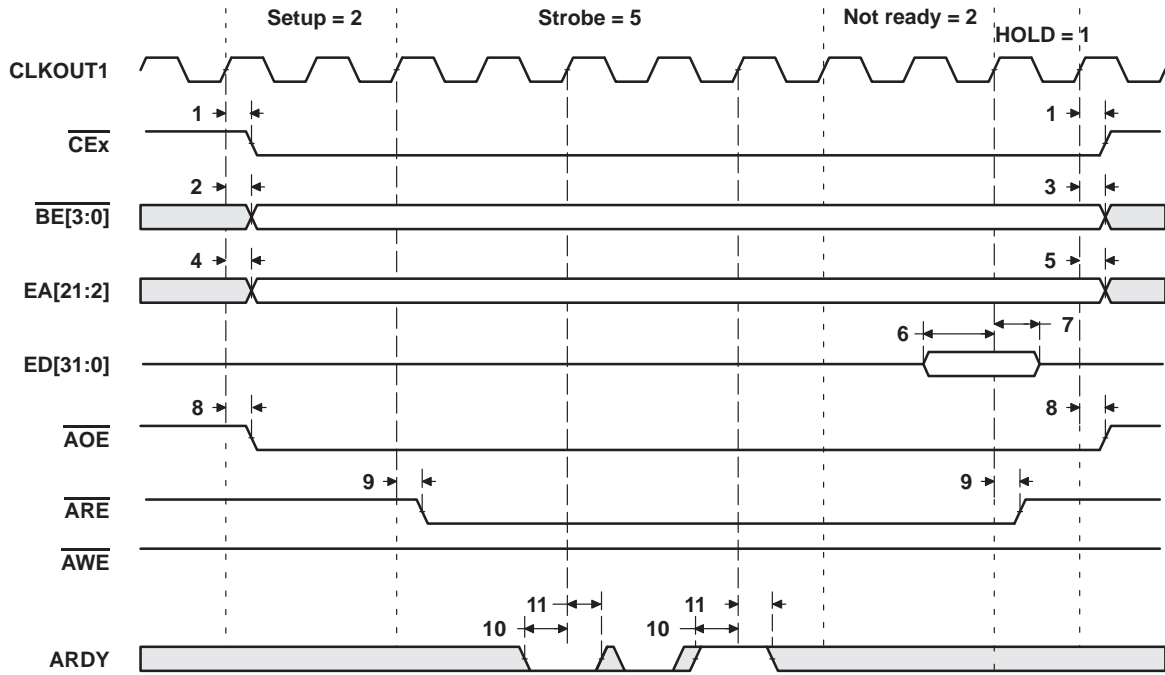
Setup = 2
Strobe = 5
Not ready = 2
HOLD = 1

CLKOUT1

1
1
$\overline{CEx}$

2
3
$\overline{BE[3:0]}$

4
5
EA[21:2]

6
7
ED[31:0]

8
8
$\overline{AOE}$

9
9
$\overline{ARE}$

$\overline{AWE}$

11
11
10
10
ARDY